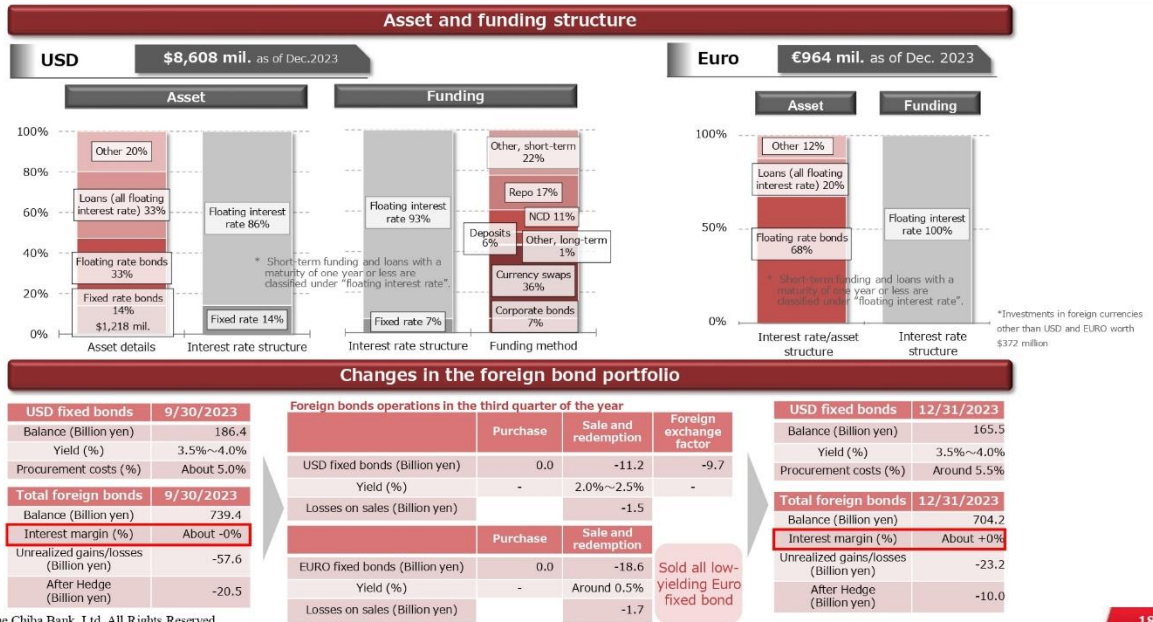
Asset and funding structure

USD $8,608 mil. as of Dec.2023

Asset

Funding

100%
80%
60%
40%
20%
0%

Other 20%

Loans (all floating interest rate) 33%

Floating rate bonds 33%

Fixed rate bonds 14% $1,218 mil.

Floating interest rate 86%

Fixed rate 14%

Floating interest rate 93%

Fixed rate 7%

* Short-term funding and loans with a maturity of one year or less are classified under "floating interest rate".

Other, short-term 22%

Repo 17%

NCD 11%

Deposits 6%

Other, long-term 1%

Currency swaps 36%

Corporate bonds 7%

Asset details

Interest rate structure

Interest rate structure

Funding method

Euro €964 mil. as of Dec. 2023

Asset

Funding

100%
50%
0%

Other 12%

Loans (all floating interest rate) 20%

Floating rate bonds 68%

Floating interest rate 100%

* Short-term funding and loans with a maturity of one year or less are classified under "floating interest rate".

Interest rate/asset structure

Interest rate structure

*Investments in foreign currencies other than USD and EURO worth $372 million

Changes in the foreign bond portfolio

| USD fixed bonds | 9/30/2023 |
|---|---|
| Balance (Billion yen) | 186.4 |
| Yield (%) | 3.5%~4.0% |
| Procurement costs (%) | About 5.0% |

| Total foreign bonds | 9/30/2023 |
|---|---|
| Balance (Billion yen) | 739.4 |
| Interest margin (%) | About -0% |
| Unrealized gains/losses (Billion yen) | -57.6 |
| After Hedge (Billion yen) | -20.5 |

Foreign bonds operations in the third quarter of the year

| | Purchase | Sale and redemption | Foreign exchange factor |
|---|---|---|---|
| USD fixed bonds (Billion yen) | 0.0 | -11.2 | -9.7 |
| Yield (%) | - | 2.0%~2.5% | - |
| Losses on sales (Billion yen) | | -1.5 | |

| | Purchase | Sale and redemption |
|---|---|---|
| EURO fixed bonds (Billion yen) | 0.0 | -18.6 |
| Yield (%) | - | Around 0.5% |
| Losses on sales (Billion yen) | | -1.7 |

Sold all low-yielding Euro fixed bond

| USD fixed bonds | 12/31/2023 |
|---|---|
| Balance (Billion yen) | 165.5 |
| Yield (%) | 3.5%~4.0% |
| Procurement costs (%) | Around 5.5% |

| Total foreign bonds | 12/31/2023 |
|---|---|
| Balance (Billion yen) | 704.2 |
| Interest margin (%) | About +0% |
| Unrealized gains/losses (Billion yen) | -23.2 |
| After Hedge (Billion yen) | -10.0 |

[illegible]he Chiba Bank, Ltd. All Rights Reserved.

18